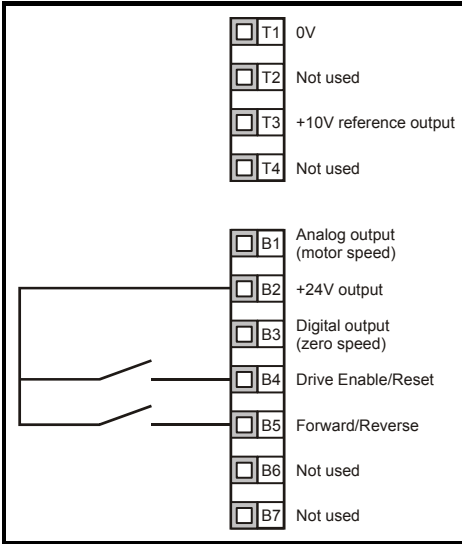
T1 0V

T2 Not used

T3 +10V reference output

T4 Not used

B1 Analog output (motor speed)

B2 +24V output

B3 Digital output (zero speed)

B4 Drive Enable/Reset

B5 Forward/Reverse

B6 Not used

B7 Not used